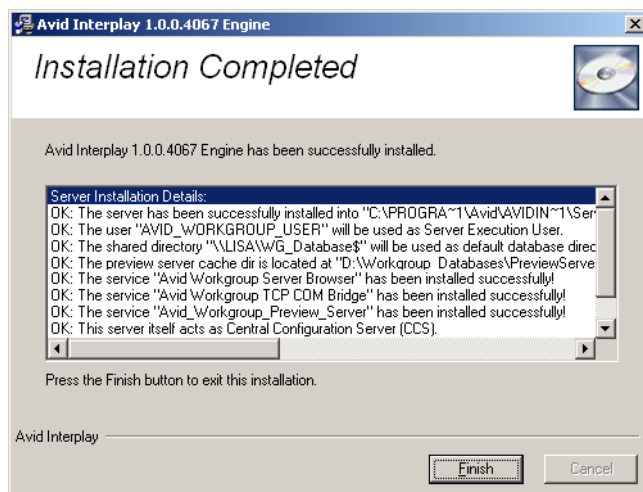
Avid Interplay 1.0.0.4067 Engine

Installation Completed

Avid Interplay 1.0.0.4067 Engine has been successfully installed.

Server Installation Details:
OK: The server has been successfully installed into "C:\PROGRA~1\Avid\AVIDIN~1\Ser
OK: The user "AVID_WORKGROUP_USER" will be used as Server Execution User.
OK: The shared directory "\\LISA\WG_Database$" will be used as default database direc
OK: The preview server cache dir is located at "D:\Workgroup_Databases\PreviewServe
OK: The service "Avid Workgroup Server Browser" has been installed successfully!
OK: The service "Avid Workgroup TCP COM Bridge" has been installed successfully!
OK: The service "Avid_Workgroup_Preview_Server" has been installed successfully!
OK: This server itself acts as Central Configuration Server (CCS).

Press the Finish button to exit this installation.

Avid Interplay

Finish

Cancel